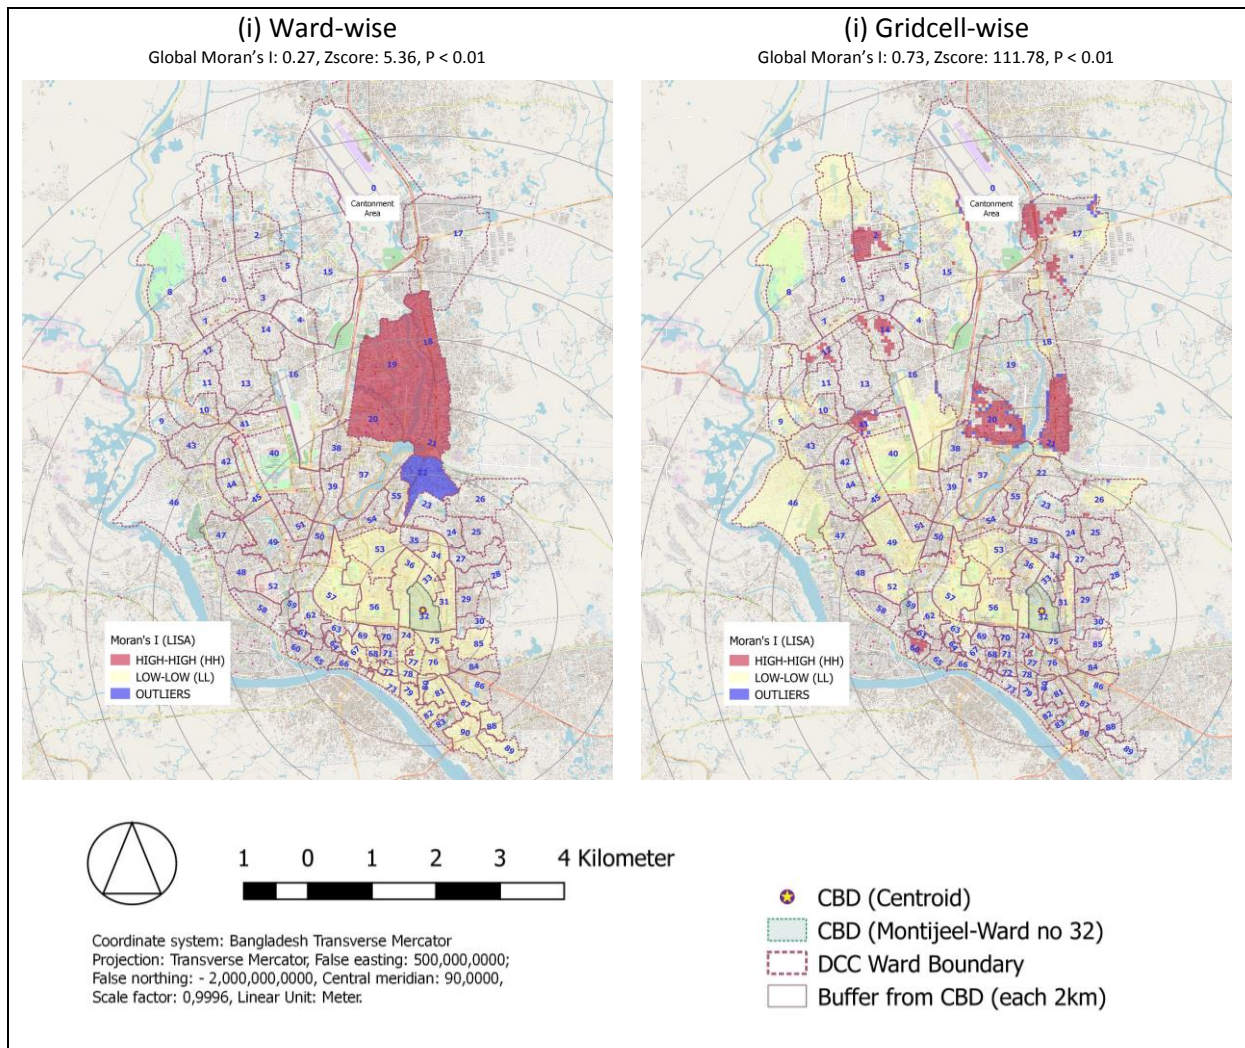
(i) Ward-wise
Global Moran's I: 0.27, Zscore: 5.36, P < 0.01

Cantonment Area

0 2 17 6 5 15 8 3 7 14 4 18 12 19 11 13 16 10 20 9 41 43 42 38 21 40 37 22 44 39 55 26 46 45 23 54 51 24 25 47 49 50 35 53 34 27 36 28 48 52 33 57 31 29 58 59 56 32 62 30 61 63 69 70 74 75 60 64 68 71 85 65 67 66 73 77 76 84 72 78 80 79 81 86 87 82 83 88 90 89

Moran's I (LISA)
HIGH-HIGH (HH)
LOW-LOW (LL)
OUTLIERS

(i) Gridcell-wise
Global Moran's I: 0.73, Zscore: 111.78, P < 0.01

Cantonment Area

0 2 17 6 5 15 8 3 7 14 4 18 12 19 11 13 16 10 20 9 41 43 42 38 21 40 37 22 44 39 55 26 46 45 23 54 51 24 25 47 49 50 35 53 34 27 36 28 48 52 33 57 31 29 58 59 56 32 62 30 61 63 69 70 74 75 60 64 68 71 85 65 67 66 73 77 76 84 72 78 80 79 81 86 87 82 83 88 90 89

Moran's I (LISA)
HIGH-HIGH (HH)
LOW-LOW (LL)
OUTLIERS

1 0 1 2 3 4 Kilometer

Coordinate system: Bangladesh Transverse Mercator
Projection: Transverse Mercator, False easting: 500,000,0000;
False northing: - 2,000,000,0000, Central meridian: 90,0000,
Scale factor: 0,9996, Linear Unit: Meter.

CBD (Centroid)
CBD (Montijeel-Ward no 32)
DCC Ward Boundary
Buffer from CBD (each 2km)